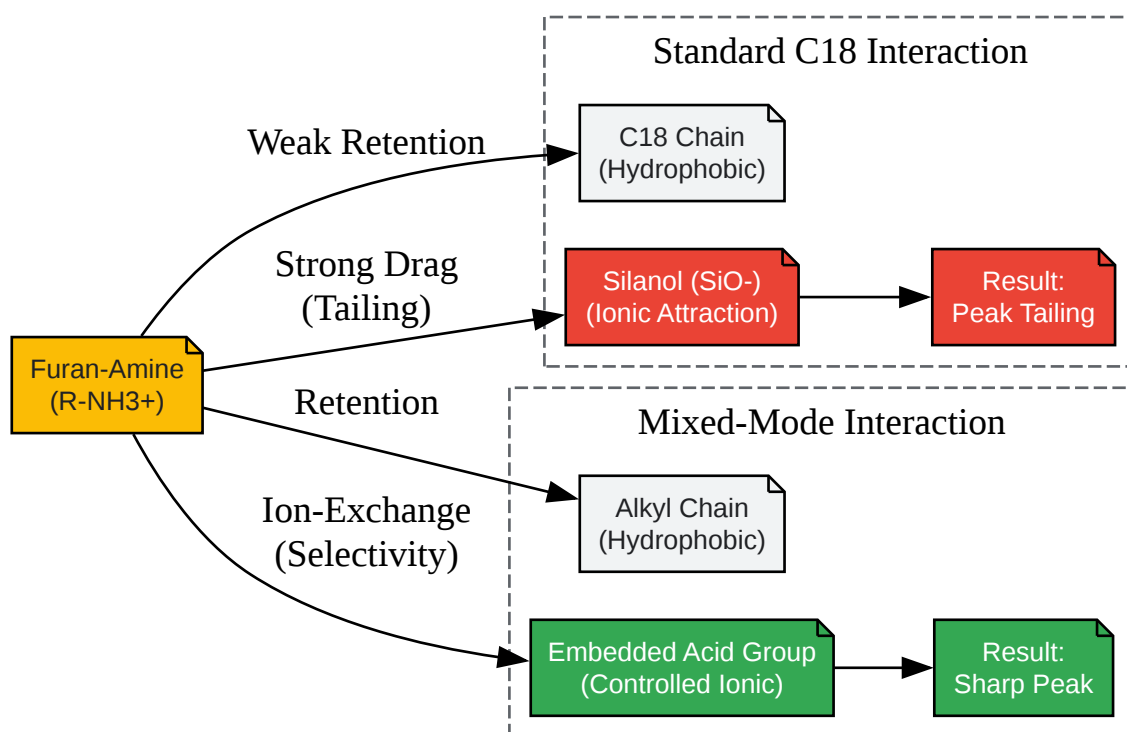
Standard C18 Interaction

Weak Retention

C18 Chain
(Hydrophobic)

Strong Drag
(Tailing)

Silanol (SiO-)
(Ionic Attraction)

Result:
Peak Tailing

Furan-Amine
(R-NH3+)

Retention

Mixed-Mode Interaction

Alkyl Chain
(Hydrophobic)

Ion-Exchange
(Selectivity)

Embedded Acid Group
(Controlled Ionic)

Result:
Sharp Peak